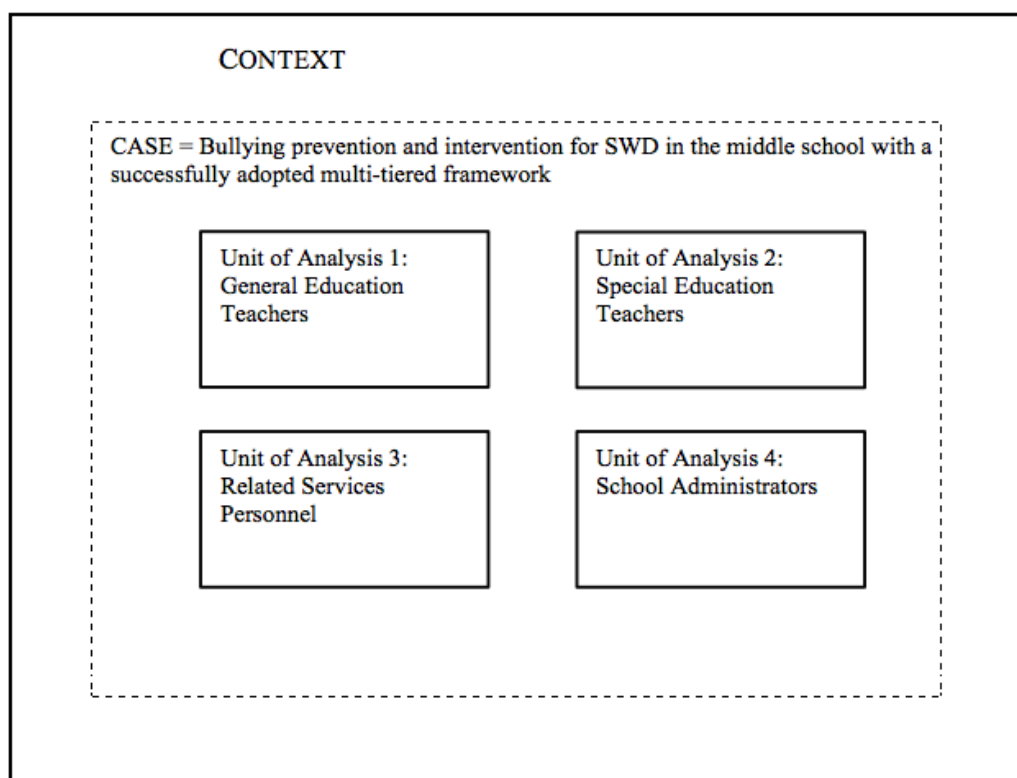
CONTEXT

CASE = Bullying prevention and intervention for SWD in the middle school with a successfully adopted multi-tiered framework

Unit of Analysis 1: General Education Teachers

Unit of Analysis 2: Special Education Teachers

Unit of Analysis 3: Related Services Personnel

Unit of Analysis 4: School Administrators